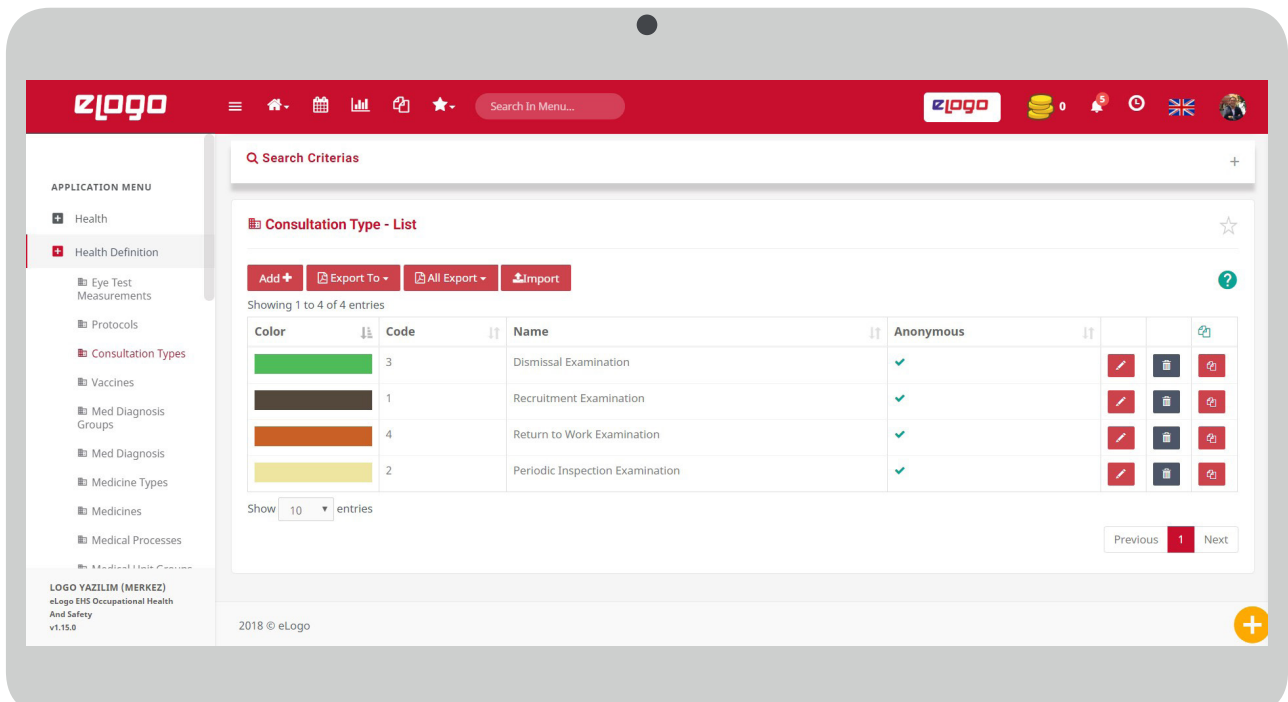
eLogo

Search In Menu...

eLogo 0 5

APPLICATION MENU

Health

Health Definition

Eye Test Measurements

Protocols

Consultation Types

Vaccines

Med Diagnosis Groups

Med Diagnosis

Medicine Types

Medicines

Medical Processes

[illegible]

LOGO YAZILIM (MERKEZ)
eLogo EHS Occupational Health And Safety
v1.15.0

Search Criterias

+

Consultation Type - List

Add + | Export To | All Export | Import

Showing 1 to 4 of 4 entries

| Color | Code | Name | Anonymous | | | |
|---|---|---|---|---|---|---|
| | 3 | Dismissal Examination | ✔ | | | |
| | 1 | Recruitment Examination | ✔ | | | |
| | 4 | Return to Work Examination | ✔ | | | |
| | 2 | Periodic Inspection Examination | ✔ | | | |

Show 10 entries

Previous 1 Next

2018 © eLogo